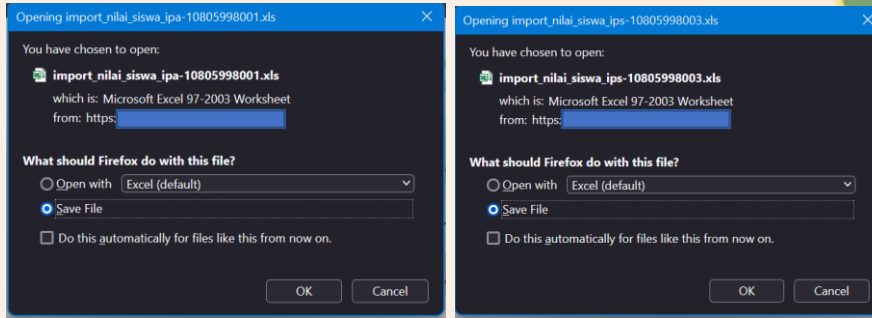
Opening import_nilai_siswa_ipa-10805998001.xls

You have chosen to open:

import_nilai_siswa_ipa-10805998001.xls

which is: Microsoft Excel 97-2003 Worksheet

from: https:

What should Firefox do with this file?

Open with Excel (default)

Save File

Do this automatically for files like this from now on.

OK Cancel

Opening import_nilai_siswa_ips-10805998003.xls

You have chosen to open:

import_nilai_siswa_ips-10805998003.xls

which is: Microsoft Excel 97-2003 Worksheet

from: https:

What should Firefox do with this file?

Open with Excel (default)

Save File

Do this automatically for files like this from now on.

OK Cancel